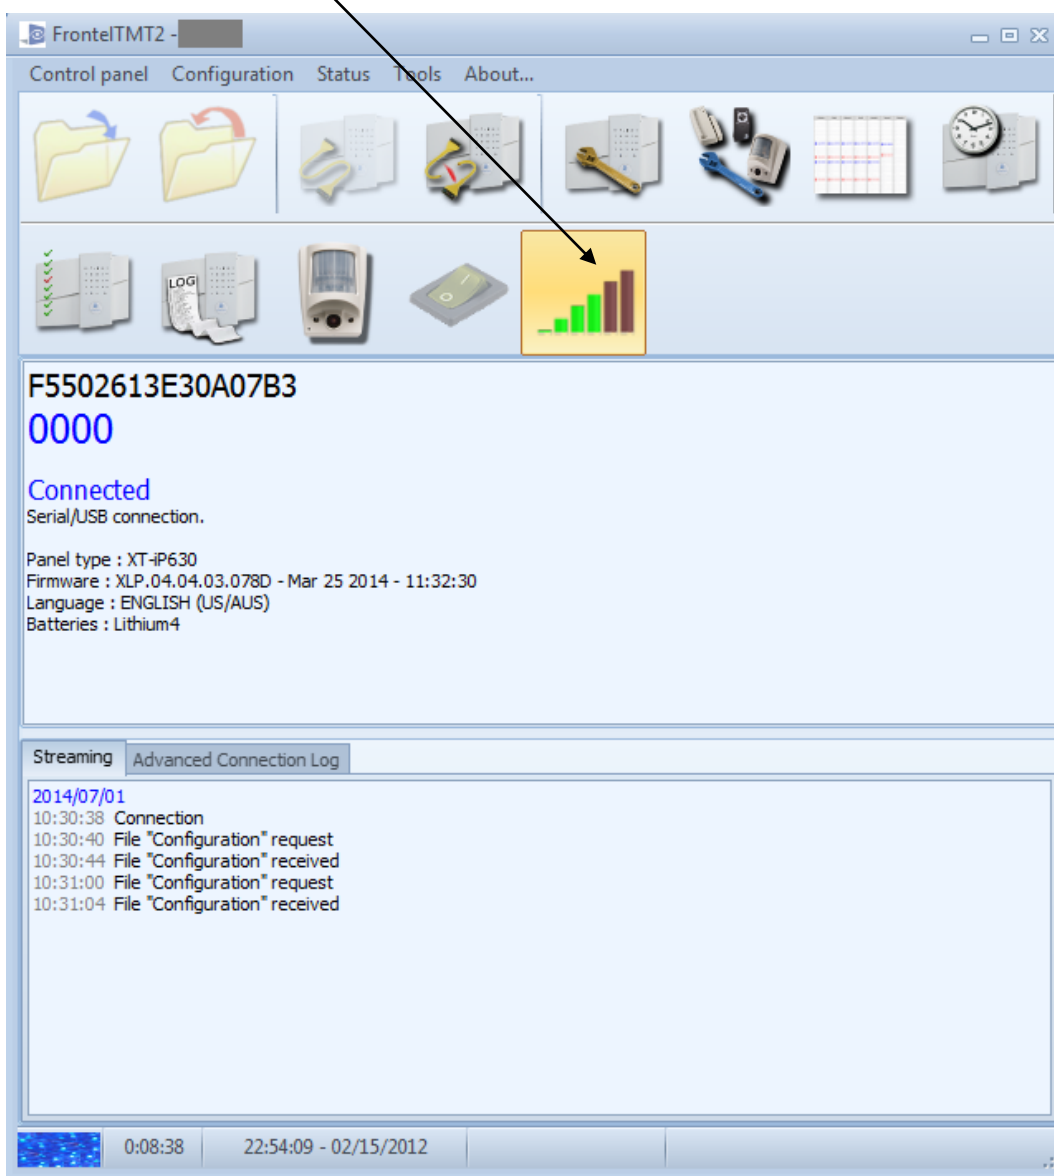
FrontelTMT2 -

Control panel Configuration Status Tools About...

LOG

F5502613E30A07B3
0000

Connected
Serial/USB connection.

Panel type : XT-iP630
Firmware : XLP.04.04.03.078D - Mar 25 2014 - 11:32:30
Language : ENGLISH (US/AUS)
Batteries : Lithium4

Streaming | Advanced Connection Log

2014/07/01
10:30:38 Connection
10:30:40 File "Configuration" request
10:30:44 File "Configuration" received
10:31:00 File "Configuration" request
10:31:04 File "Configuration" received

0:08:38 | 22:54:09 - 02/15/2012